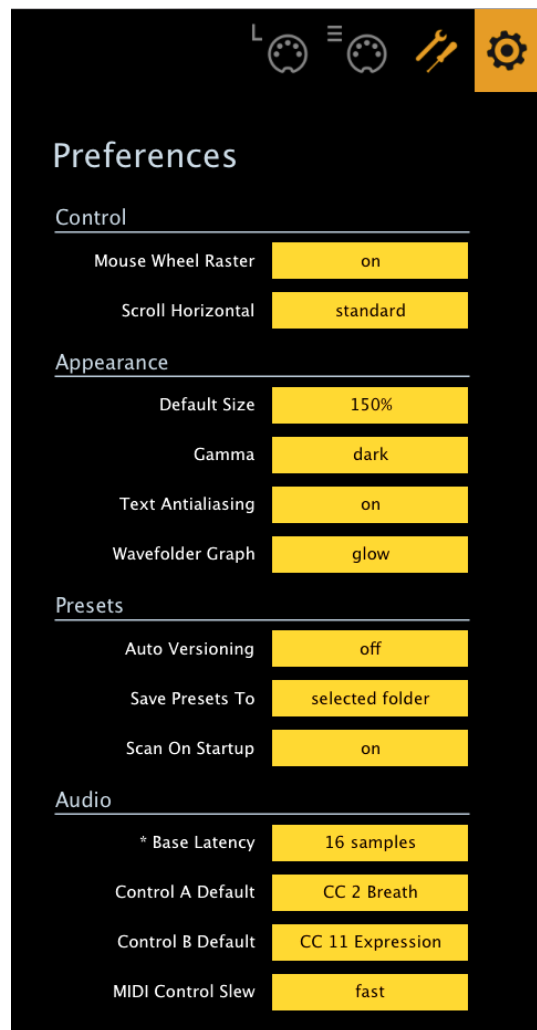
L ☰

Preferences

Control

| Mouse Wheel Raster | on |
|---|---|
| Scroll Horizontal | standard |

Appearance

| Default Size | 150% |
|---|---|
| Gamma | dark |
| Text Antialiasing | on |
| Wavefolder Graph | glow |

Presets

| Auto Versioning | off |
|---|---|
| Save Presets To | selected folder |
| Scan On Startup | on |

Audio

| * Base Latency | 16 samples |
|---|---|
| Control A Default | CC 2 Breath |
| Control B Default | CC 11 Expression |
| MIDI Control Slew | fast |